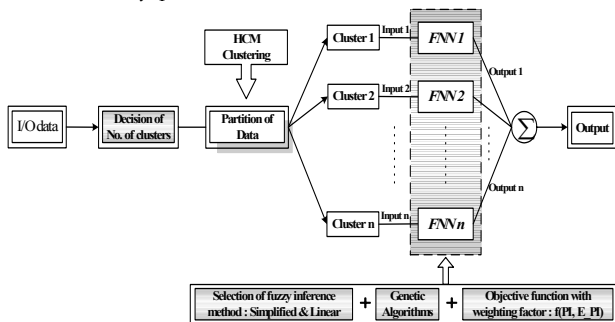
HCM Clustering

I/O data

Decision of No. of clusters

Partition of Data

Cluster 1

Input 1

FNN 1

Output 1

Cluster 2

Input 2

FNN 2

$\sum$

Output

Output n

Cluster n

Input n

FNN n

Selection of fuzzy inference method : Simplified & Linear

+

Genetic Algorithms

+

Objective function with weighting factor : f(PI, E_PI)